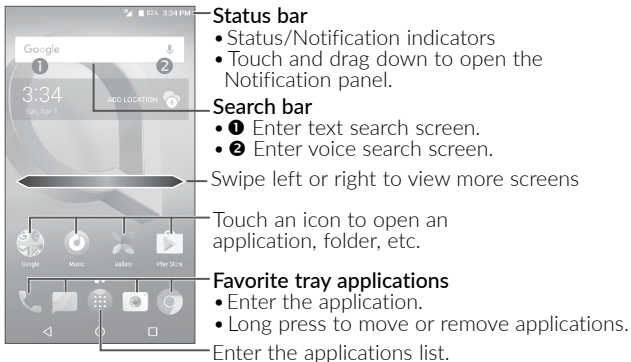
83% 3:34 PM

Google

1

2

3:34

Sat, Apr 1

ADD LOCATION

Google

Music

Gallery

Play Store

Status bar
• Status/Notification indicators
• Touch and drag down to open the Notification panel.

Search bar
• ❶ Enter text search screen.
• ❷ Enter voice search screen.

Swipe left or right to view more screens

Touch an icon to open an application, folder, etc.

Favorite tray applications
• Enter the application.
• Long press to move or remove applications.

Enter the applications list.